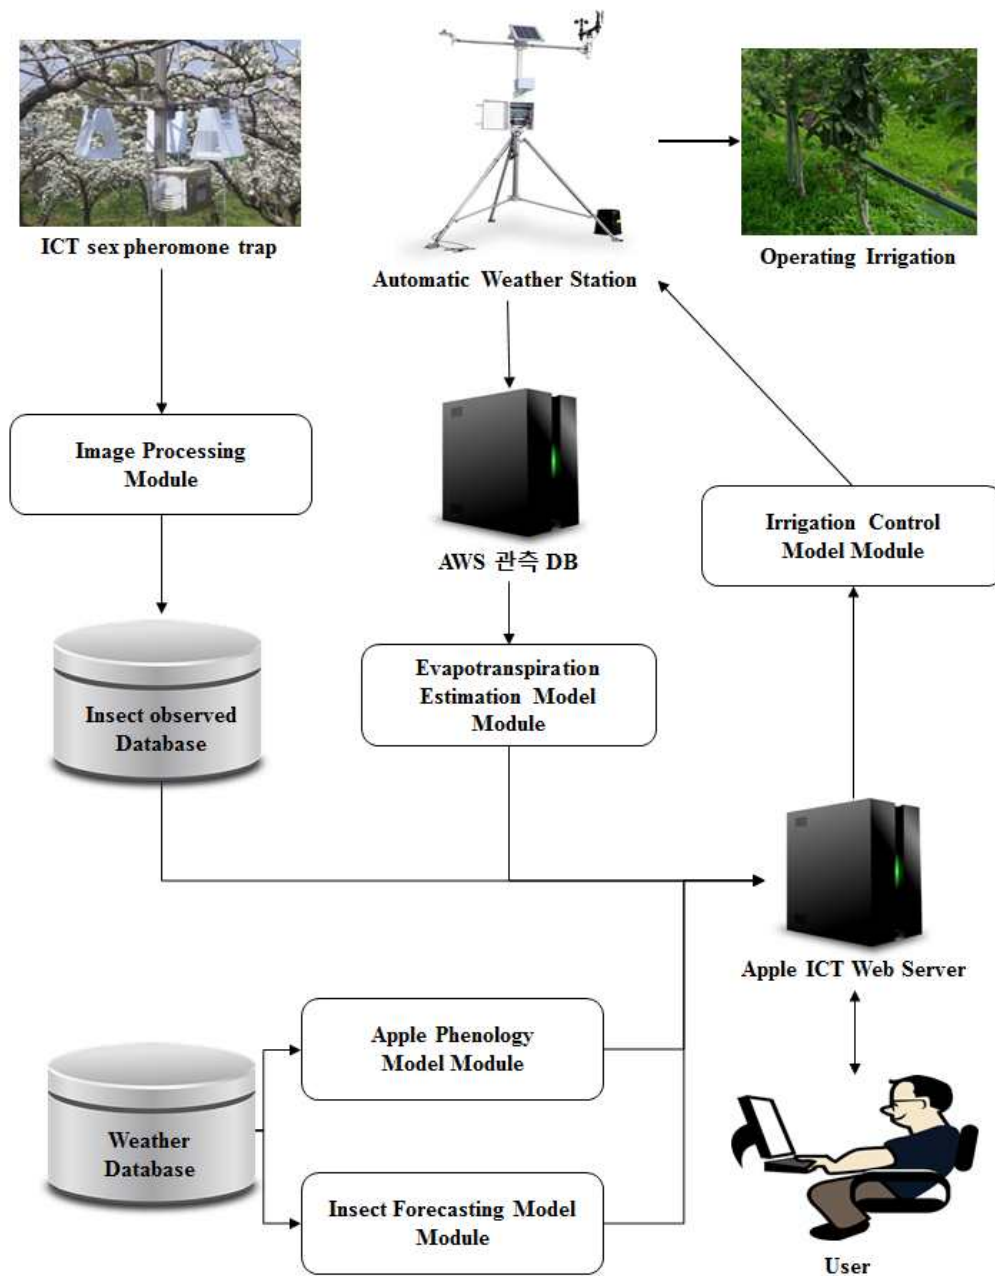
ICT sex pheromone trap

Automatic Weather Station

Operating Irrigation

Image Processing Module

AWS 관측 DB

Irrigation Control Model Module

Insect observed Database

Evapotranspiration Estimation Model Module

Apple ICT Web Server

Apple Phenology Model Module

Weather Database

Insect Forecasting Model Module

User